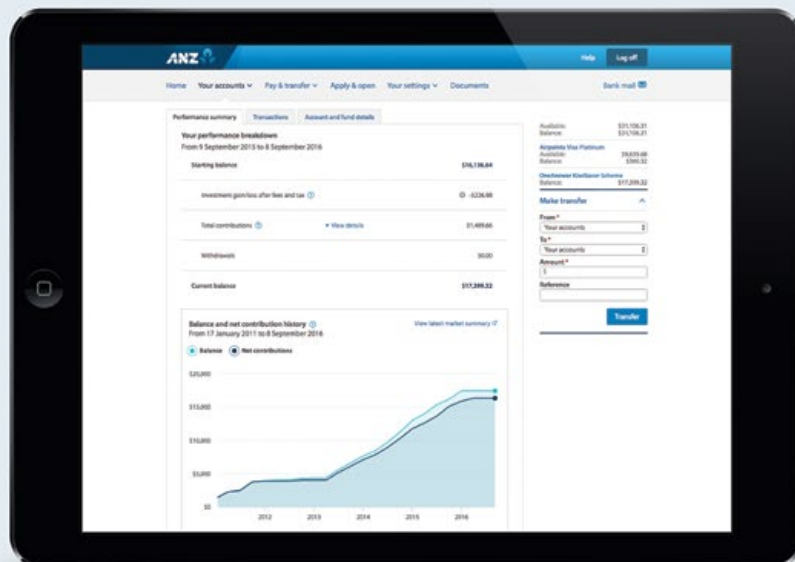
ANZ

Help Log off

Home Your accounts Pay & transfer Apply & open Your settings Documents Bank mail

Performance summary Transactions Account and fund details

Your performance breakdown
From 9 September 2015 to 8 September 2016

Starting balance $16,136.64

Investment gain/loss after fees and tax -$226.88

Total contributions View details $1,489.66

Withdrawals $0.00

Current balance $17,399.32

Balance and net contribution history
From 17 January 2011 to 8 September 2016

View latest market summary

Balance Net contributions

$20,000
$15,000
$10,000
$5,000
$0

2012 2013 2014 2015 2016

Available: $31,106.31
Balance: $31,106.31

Airpoints Visa Platinum
Available: $9,639.68
Balance: $360.32

OneAnswer KiwiSaver Scheme
Balance: $17,399.32

Make transfer

From*
Your accounts

To*
Your accounts

Amount*
$

Reference

Transfer